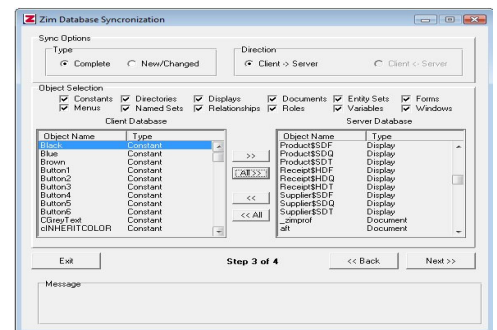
Zim Database Syncronization

Sync Options

Type

Complete   New/Changed

Direction

Client -> Server   Client <- Server

Object Selection

Constants   Directories   Displays   Documents   Entity Sets   Forms
Menus   Named Sets   Relationships   Roles   Variables   Windows

Client Database

| Object Name | Type |
|---|---|
| Black | Constant |
| Blue | Constant |
| Brown | Constant |
| Button1 | Constant |
| Button2 | Constant |
| Button3 | Constant |
| Button4 | Constant |
| Button5 | Constant |
| Button6 | Constant |
| CGreyText | Constant |
| cINHERITCOLOR | Constant |

>>
All >>
<<
<< All

Server Database

| Object Name | Type |
|---|---|
| Product$SDF | Display |
| Product$SDQ | Display |
| Product$SDT | Display |
| Receipt$HDF | Display |
| Receipt$HDQ | Display |
| Receipt$HDT | Display |
| Supplier$SDF | Display |
| Supplier$SDQ | Display |
| Supplier$SDT | Display |
| _zimprof | Document |
| aft | Document |

Exit   Step 3 of 4   << Back   Next >>

Message